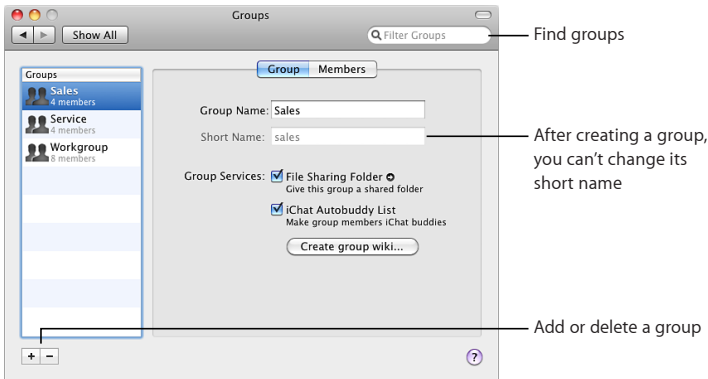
Groups

Show All

Filter Groups

Find groups

Groups

Sales
4 members

Service
4 members

Workgroup
8 members

Group

Members

Group Name: Sales

Short Name: sales

After creating a group, you can't change its short name

Group Services: File Sharing Folder
Give this group a shared folder

iChat Autobuddy List
Make group members iChat buddies

Create group wiki...

+ −

Add or delete a group

?